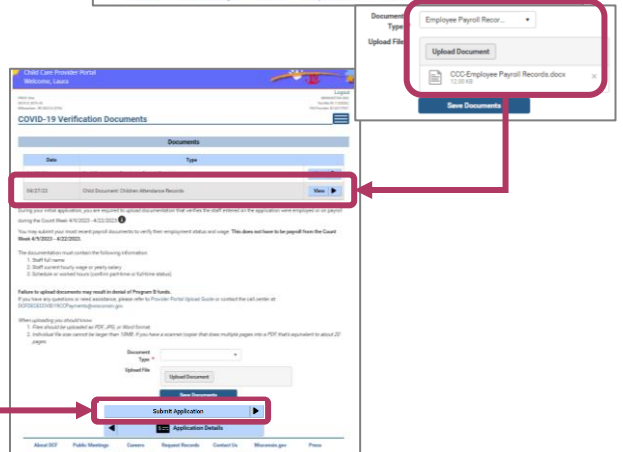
Document Type
Employee Payroll Recor...
Upload File
Upload Document
CCC-Employee Payroll Records.docx
12.90 KB
Save Documents

Child Care Provider Portal
Welcome, Laura
Logout
COVID-19 Verification Documents
Documents
Date
Type
04/27/22
Child Document: Children Attendance Records
View
During your initial application, you are required to upload documentation that verifies the staff entered on the application were employed or on payroll during the Count Week 4/9/2022 - 4/22/2022.
You may submit your most recent payroll documents to verify their employment status and wage. This does not have to be payroll from the Count Week 4/9/2022 - 4/22/2022.
The documentation must contain the following information:
1. Staff full name
2. Staff current hourly wage or yearly salary
3. Schedule or worked hours (confirm part-time or full-time status)
Failure to upload documents may result in denial of Program B funds.
If you have any questions or need assistance, please refer to Provider Portal Upload Guide or contact the call center at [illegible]
When uploading you should know
1. Files should be uploaded as PDF, JPG, or Word format.
2. Individual file size cannot be larger than 10MB. If you have a scanner/copier that does multiple pages into a PDF that's equivalent to about 20 pages.
Document Type
Upload File
Upload Document
Save Documents
Submit Application
Application Details
About DCF
Public Meetings
Careers
Request Records
Contact Us
Wisconsin.gov
Press